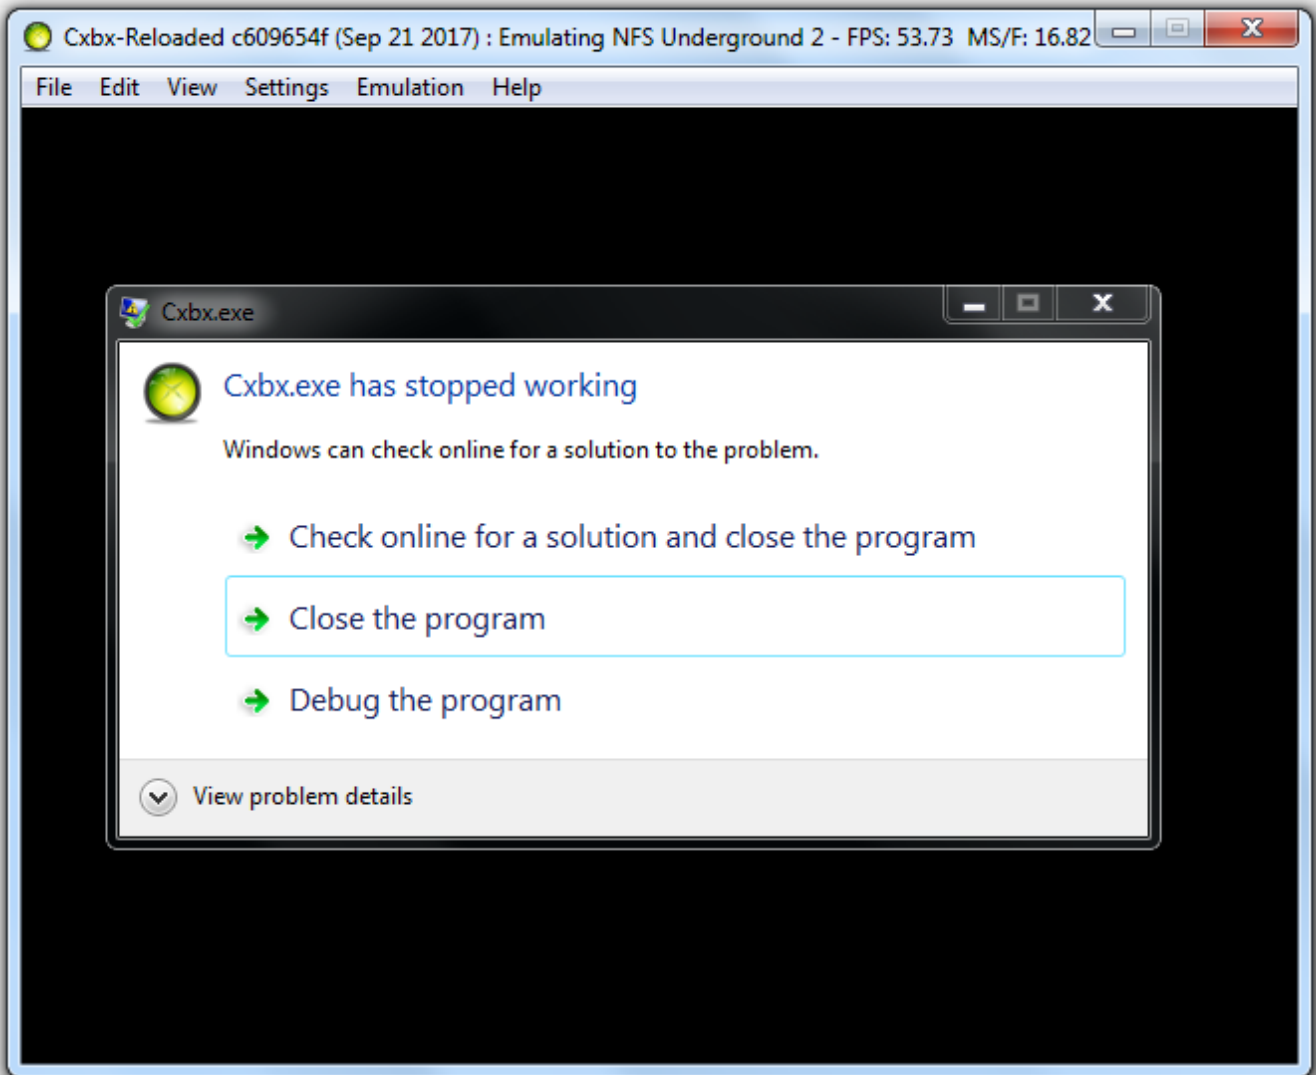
Cxbx-Reloaded c609654f (Sep 21 2017) : Emulating NFS Underground 2 - FPS: 53.73 MS/F: 16.82

File Edit View Settings Emulation Help

Cxbx.exe

Cxbx.exe has stopped working

Windows can check online for a solution to the problem.

Check online for a solution and close the program

Close the program

Debug the program

View problem details